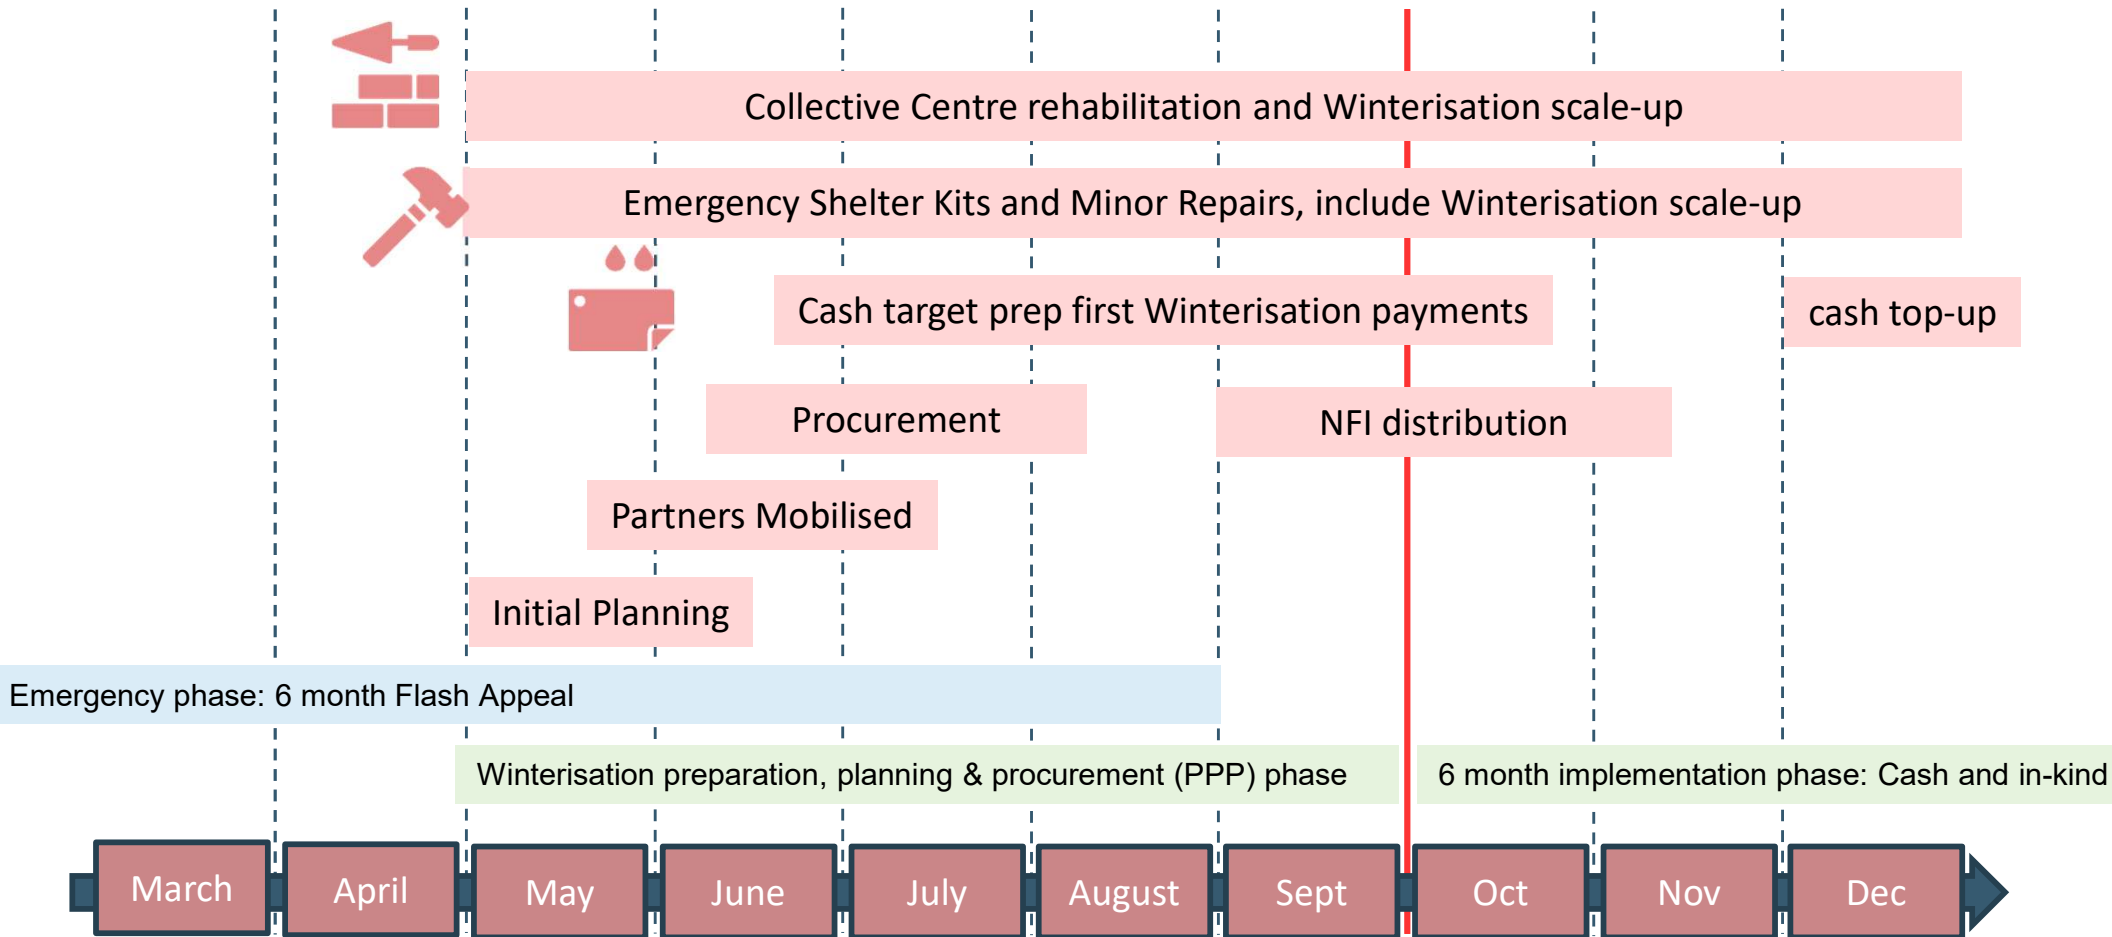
Collective Centre rehabilitation and Winterisation scale-up

Emergency Shelter Kits and Minor Repairs, include Winterisation scale-up

Cash target prep first Winterisation payments

cash top-up

Procurement

NFI distribution

Partners Mobilised

Initial Planning

Emergency phase: 6 month Flash Appeal

Winterisation preparation, planning & procurement (PPP) phase

6 month implementation phase: Cash and in-kind

March April May June July August Sept Oct Nov Dec